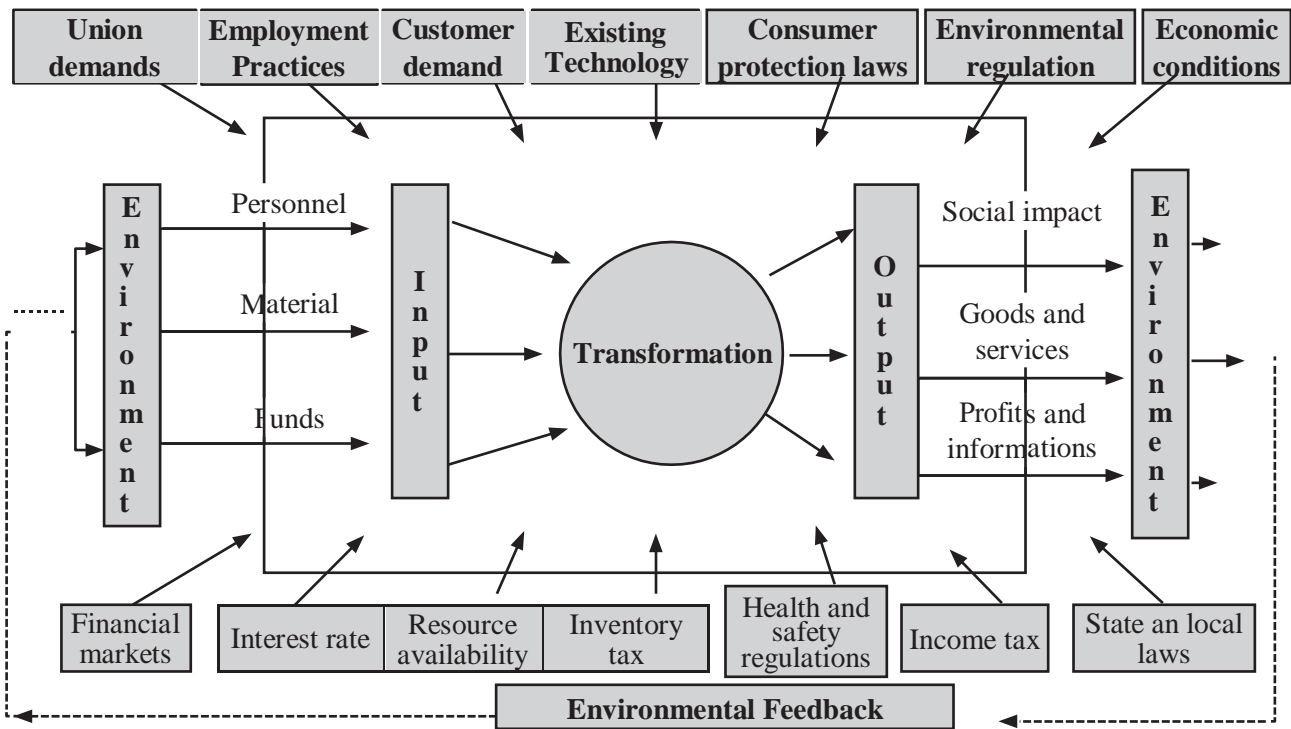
Union demands

Employment Practices

Customer demand

Existing Technology

Consumer protection laws

Environmental regulation

Economic conditions

Environment

Personnel

Material

Funds

Input

Transformation

Output

Social impact

Goods and services

Profits and informations

Environment

Financial markets

Interest rate

Resource availability

Inventory tax

Health and safety regulations

Income tax

State an local laws

Environmental Feedback